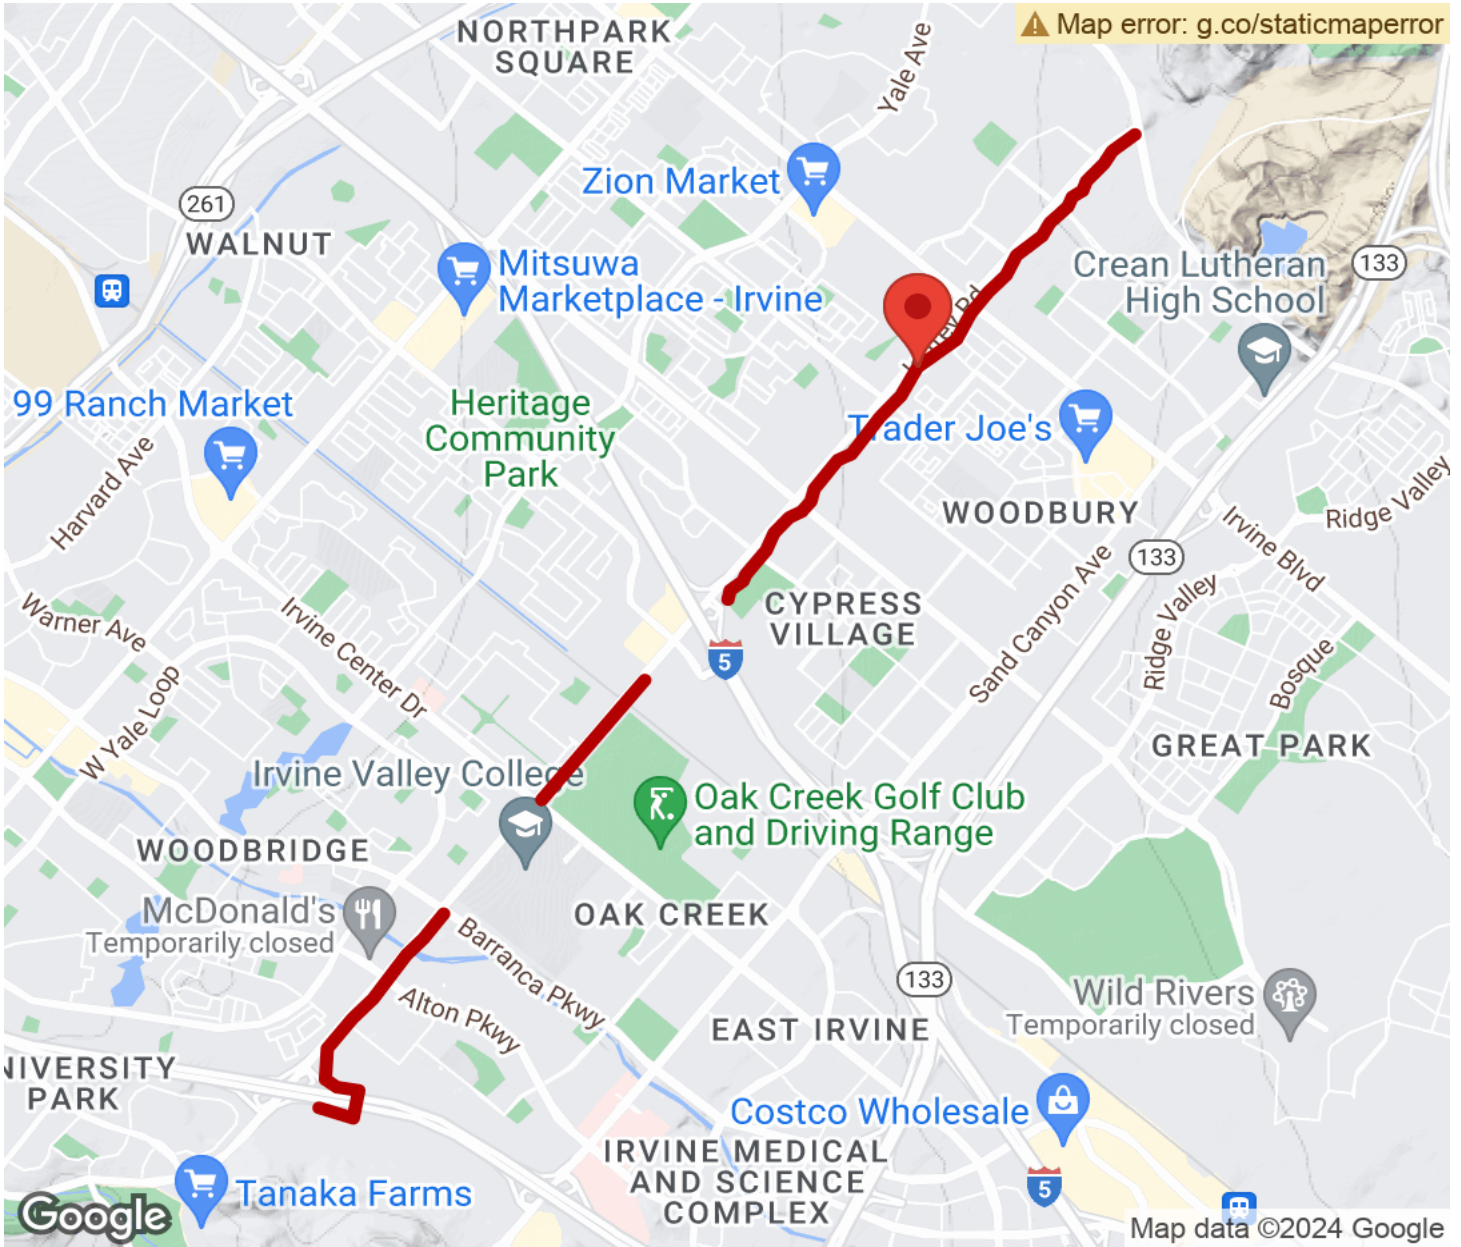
Map error: g.co/staticmaperror

NORTHPARK SQUARE

Yale Ave

Zion Market

261

WALNUT

Mitsuwa Marketplace - Irvine

Crean Lutheran High School

133

99 Ranch Market

Heritage Community Park

Trader Joe's

Harvard Ave

WOODBURY

Ridge Valley

Irvine Blvd

Warner Ave

Irvine Center Dr

CYPRESS VILLAGE

133

Sand Canyon Ave

Ridge Valley

Bosque

5

W Yale Loop

GREAT PARK

Irvine Valley College

Oak Creek Golf Club and Driving Range

WOODBRIDGE

McDonald's
Temporarily closed

OAK CREEK

Barranca Pkwy

133

Wild Rivers
Temporarily closed

Alton Pkwy

EAST IRVINE

NIVERSITY PARK

Costco Wholesale

IRVINE MEDICAL AND SCIENCE COMPLEX

5

Tanaka Farms

Google

Map data ©2024 Google